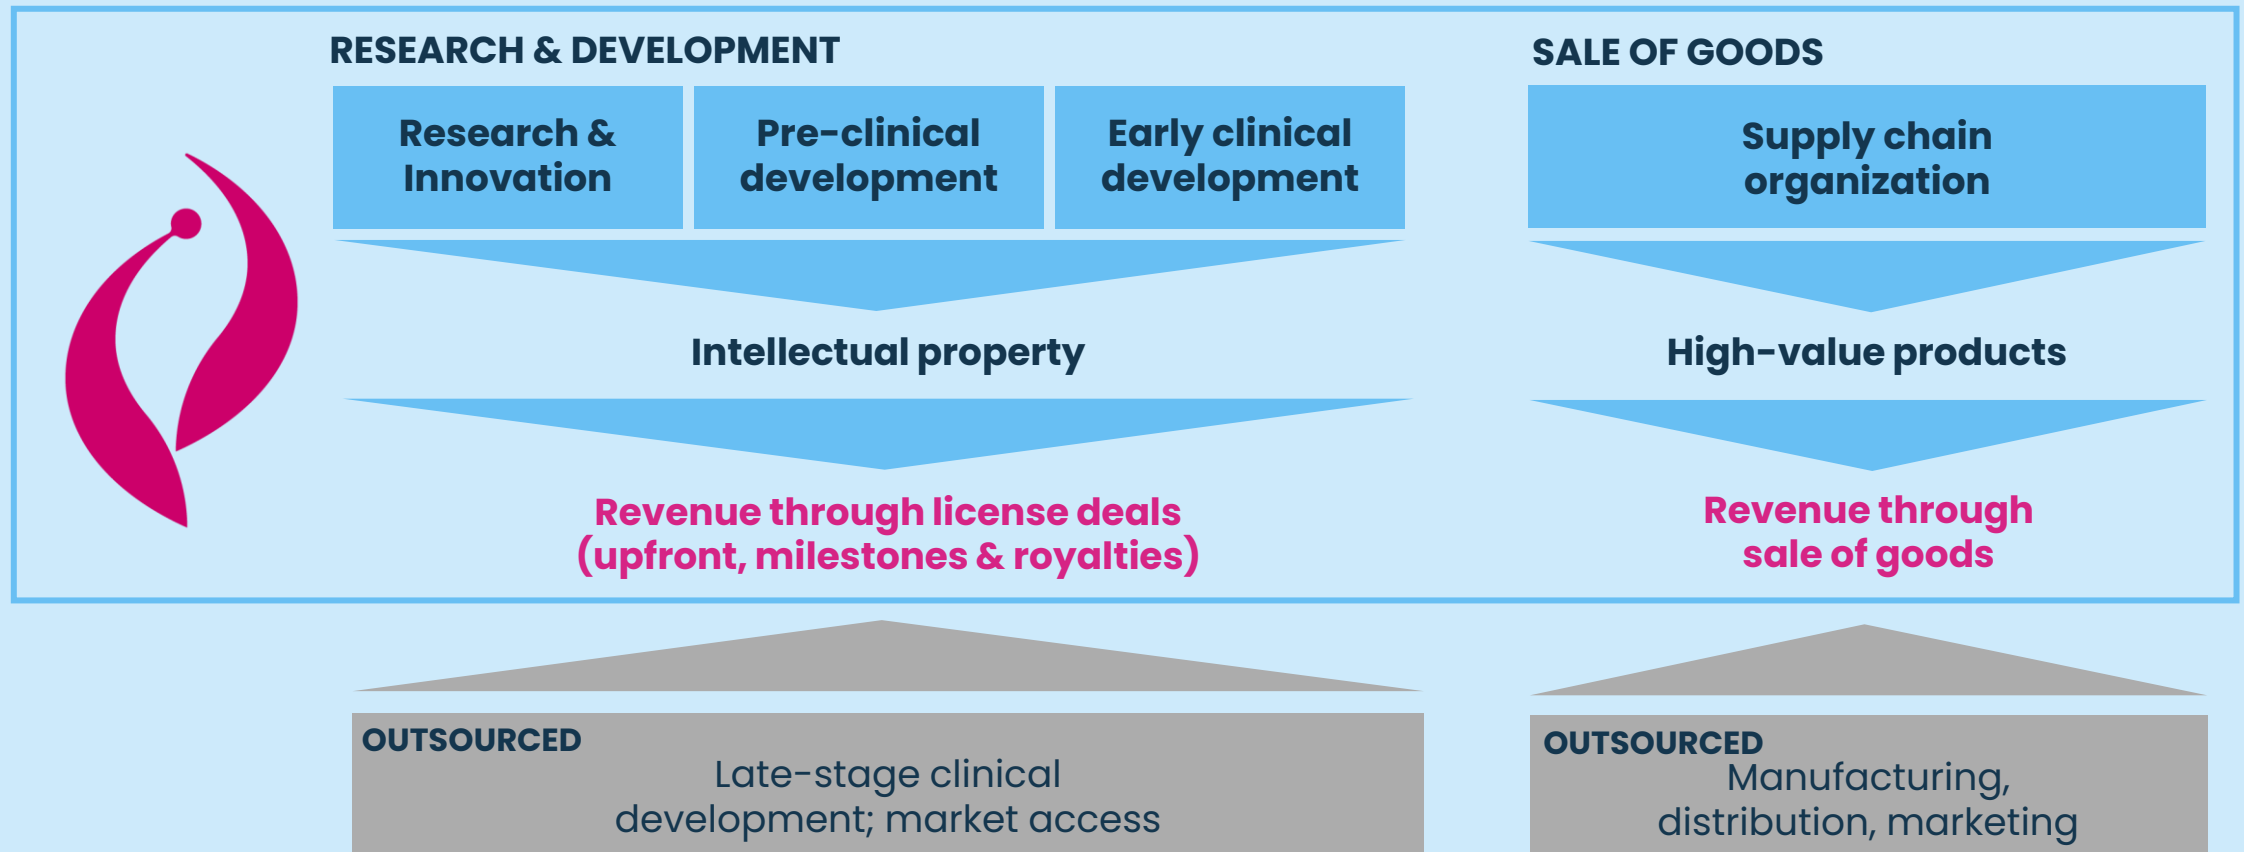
RESEARCH & DEVELOPMENT

Research & Innovation

Pre-clinical development

Early clinical development

Intellectual property

Revenue through license deals (upfront, milestones & royalties)

SALE OF GOODS

Supply chain organization

High-value products

Revenue through sale of goods

OUTSOURCED
Late-stage clinical development; market access

OUTSOURCED
Manufacturing, distribution, marketing